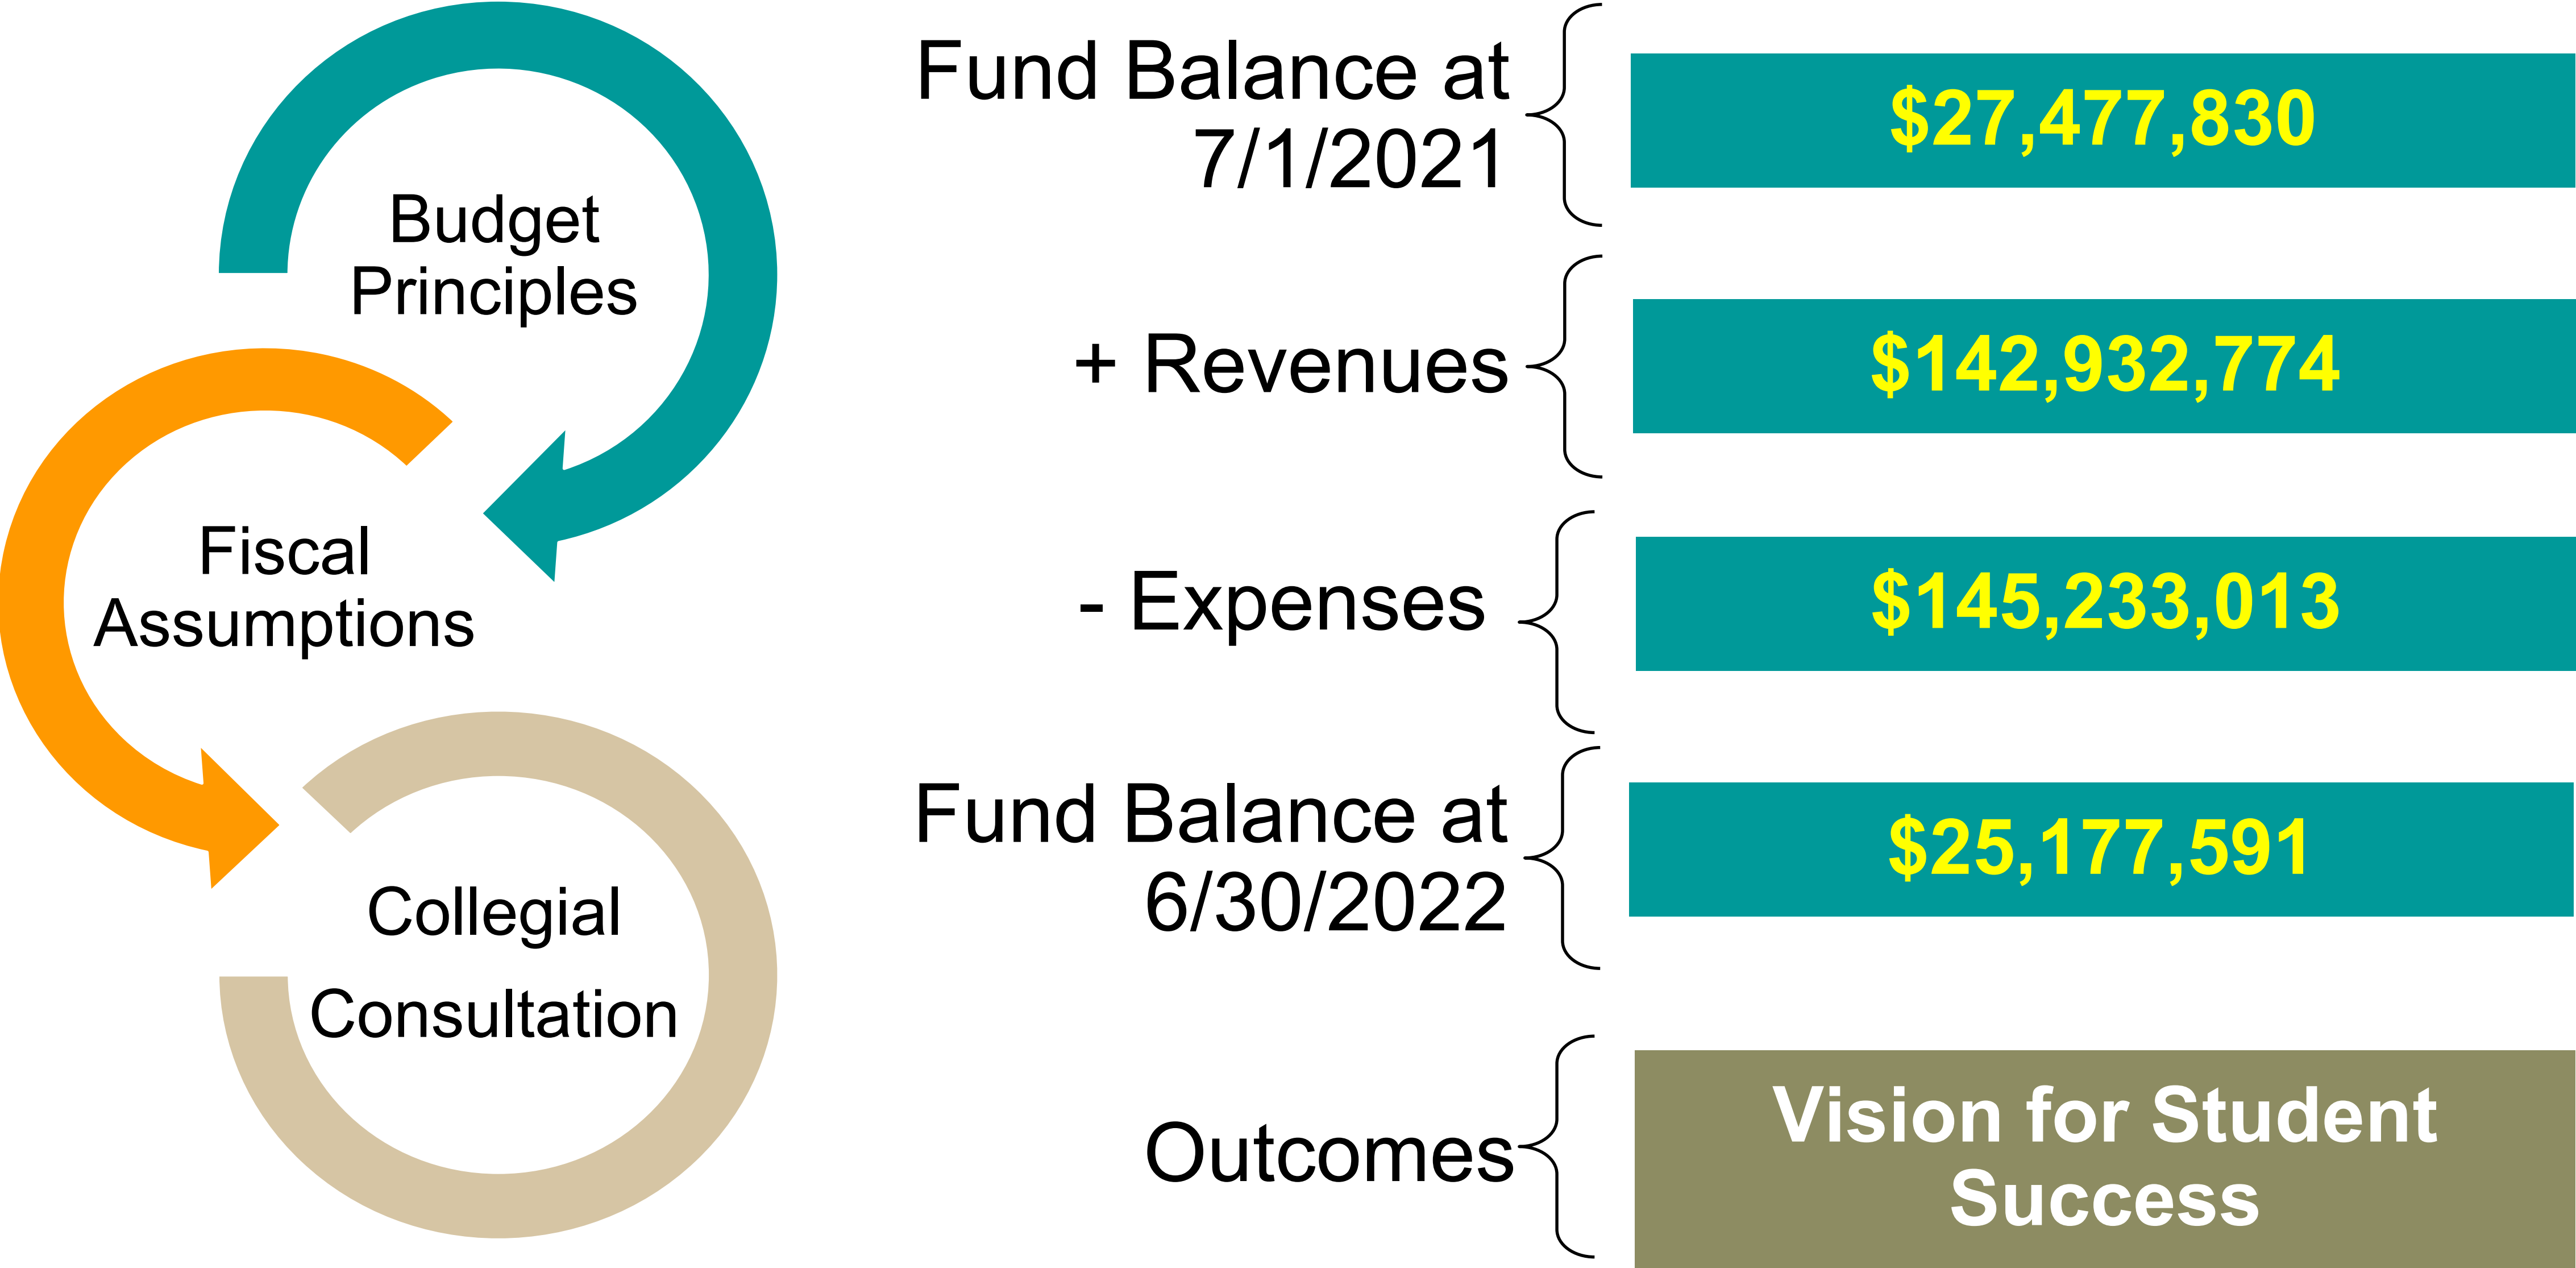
Budget Principles

Fiscal Assumptions

Collegial Consultation

Fund Balance at 7/1/2021

$27,477,830

+ Revenues

$142,932,774

- Expenses

$145,233,013

Fund Balance at 6/30/2022

$25,177,591

Outcomes

Vision for Student Success